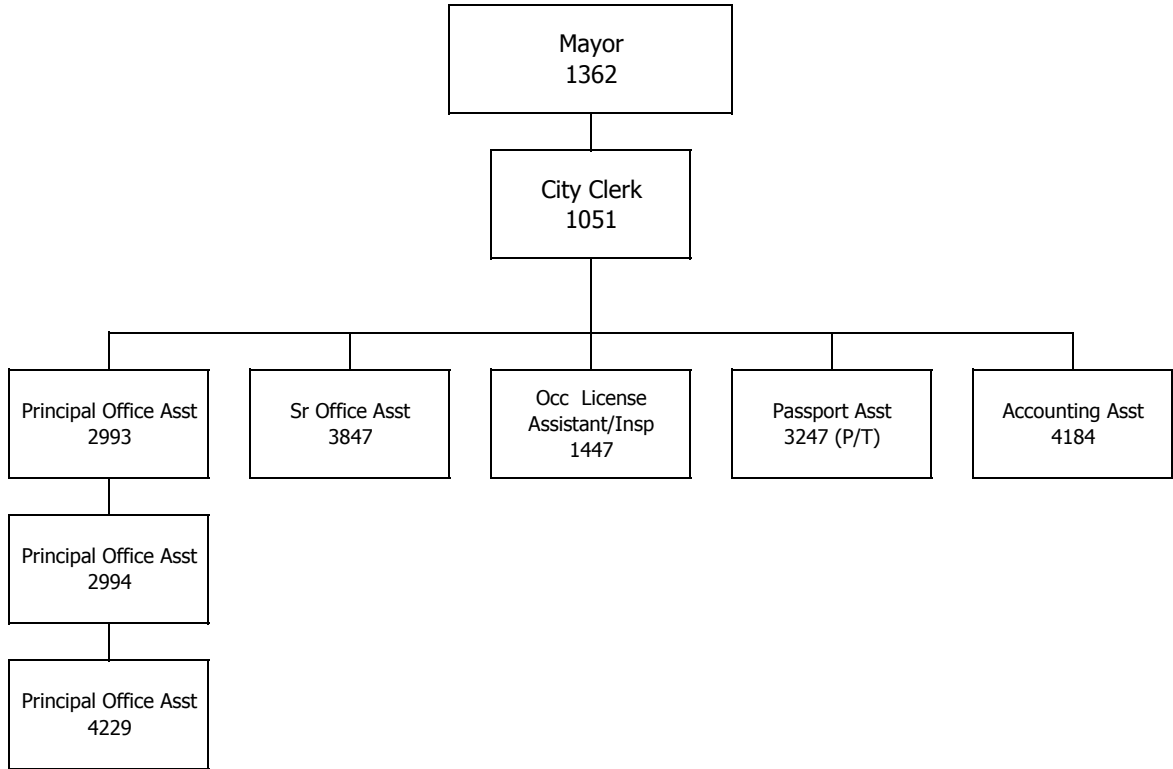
Mayor
1362

City Clerk
1051

Principal Office Asst
2993

Sr Office Asst
3847

Occ License Assistant/Insp
1447

Passport Asst
3247 (P/T)

Accounting Asst
4184

Principal Office Asst
2994

Principal Office Asst
4229